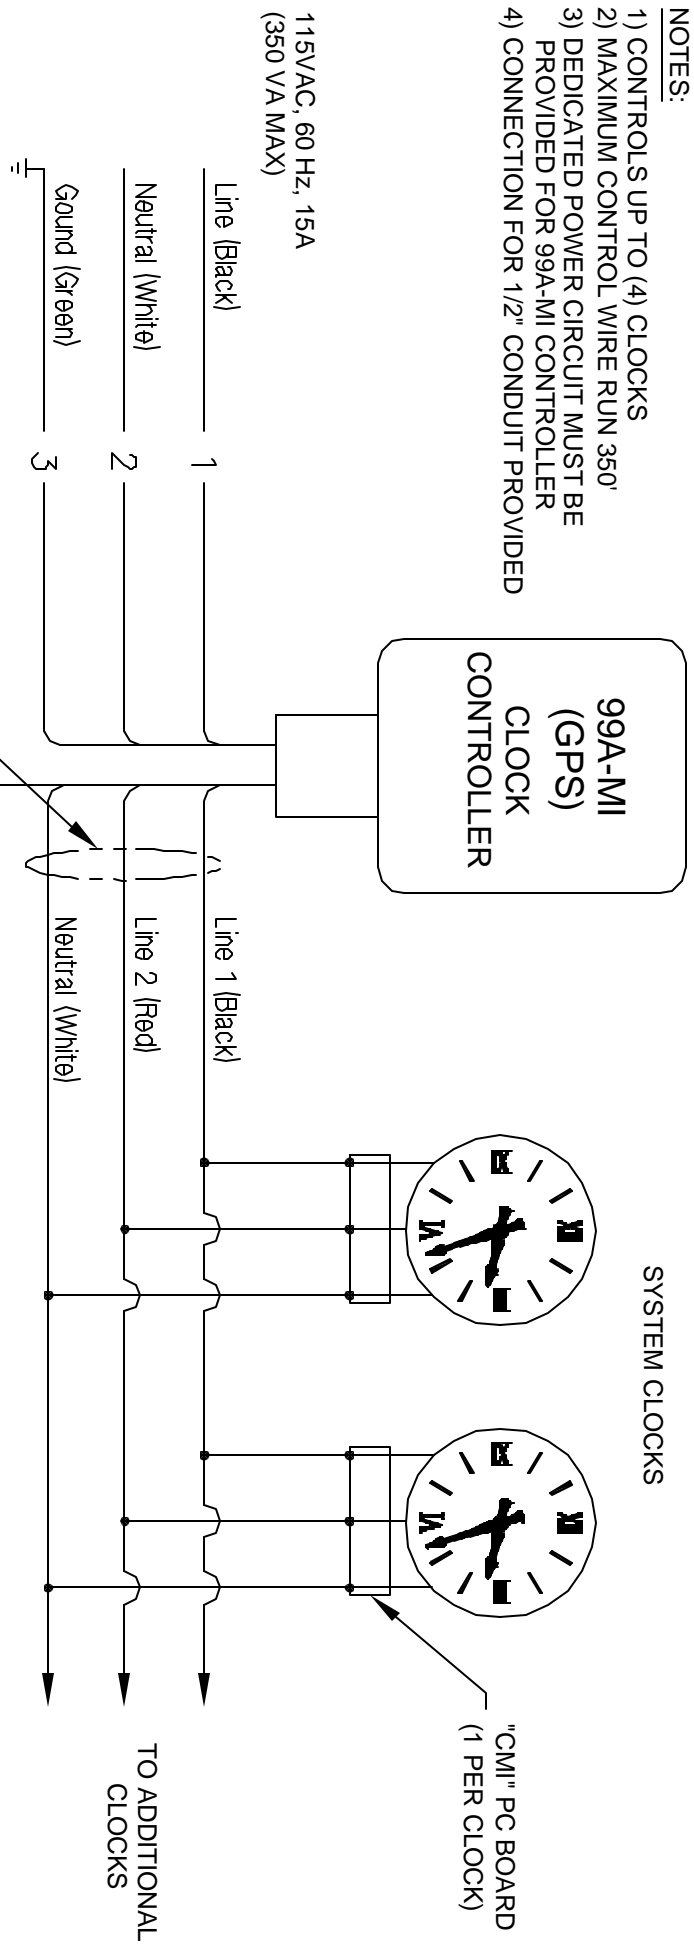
NOTES:
1) CONTROLS UP TO (4) CLOCKS
2) MAXIMUM CONTROL WIRE RUN 350'
3) DEDICATED POWER CIRCUIT MUST BE PROVIDED FOR 99A-MI CONTROLLER
4) CONNECTION FOR 1/2" CONDUIT PROVIDED

115VAC, 60 Hz, 15A
(350 VA MAX)

Line (Black)
Neutral (White)
Gound (Green)

1
2
3

99A-MI
(GPS)
CLOCK
CONTROLLER

Line 1 (Black)
Line 2 (Red)
Neutral (White)

SYSTEM CLOCKS

"CMI" PC BOARD
(1 PER CLOCK)

TO ADDITIONAL CLOCKS